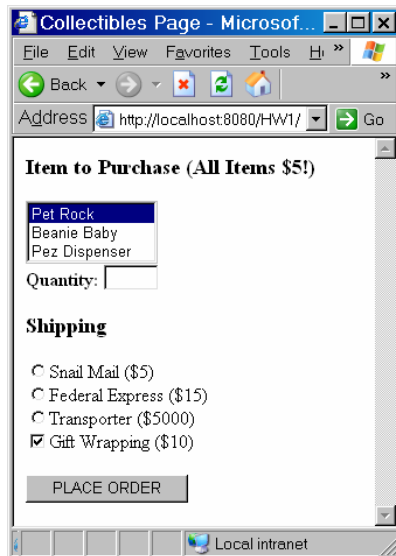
Collectibles Page - Microsof...

File Edit View Favorites Tools H »

Back »

Address http://localhost:8080/HW1/ Go

Item to Purchase (All Items \$5!)

Pet Rock
Beanie Baby
Pez Dispenser

Quantity:

Shipping

Snail Mail (\$5)
Federal Express (\$15)
Transporter (\$5000)
Gift Wrapping (\$10)

PLACE ORDER

Local intranet